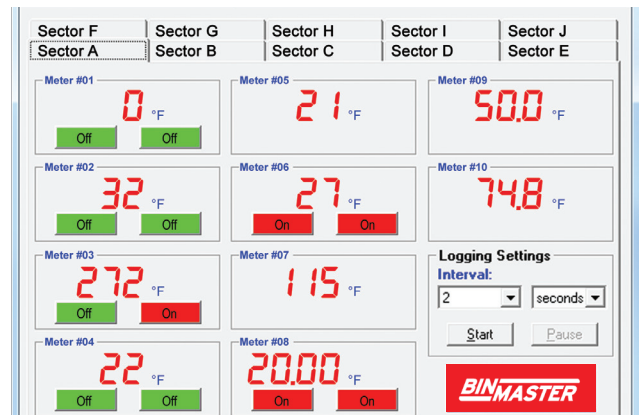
Sector F | Sector G | Sector H | Sector I | Sector J
Sector A | Sector B | Sector C | Sector D | Sector E

Meter #01
0 °F
Off Off

Meter #05
21 °F

Meter #09
50.0 °F

Meter #02
32 °F
Off Off

Meter #06
27 °F
On On

Meter #10
74.8 °F

Meter #03
272 °F
Off On

Meter #07
115 °F

Logging Settings
Interval:
2 seconds
Start Pause

Meter #04
22 °F
Off Off

Meter #08
20.00 °F
On On

BINMASTER